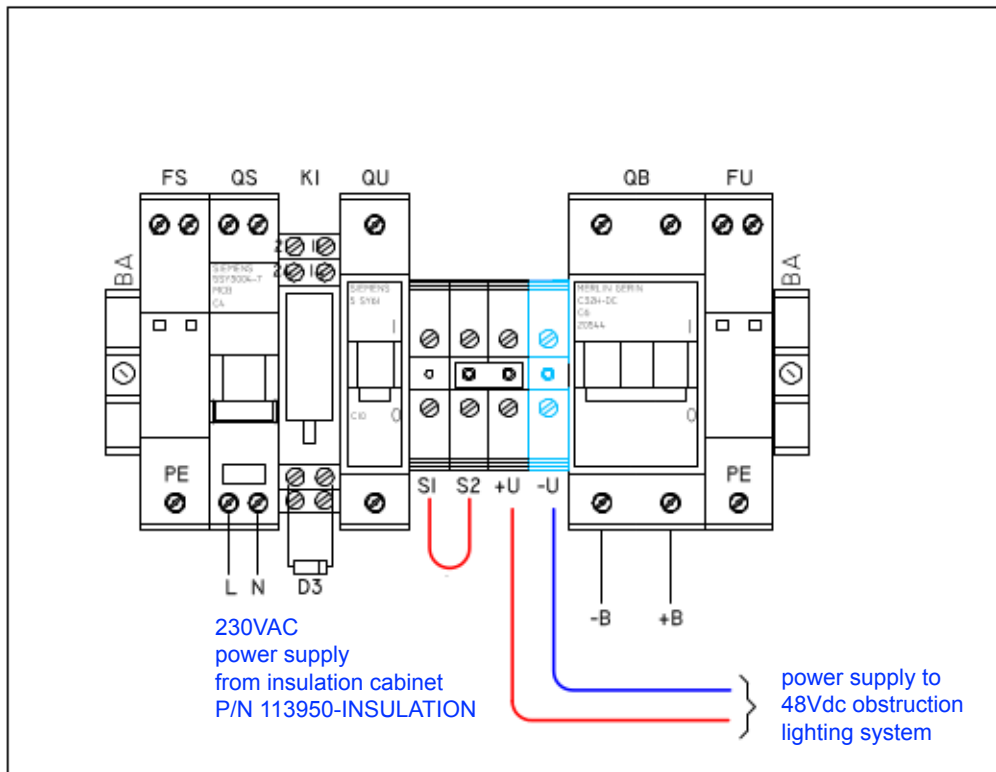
FS QS KI QU QB FU

BA

SIEMENS 5SY5104-7 MCB C4

SIEMENS 5 SYM

C10

MERLIN GERIN C32H-DC C6 20844

I

0

I

0

BA

PE

PE

SI S2 +U -U

L N

D3

-B +B

230VAC
power supply
from insulation cabinet
P/N 113950-INSULATION

power supply to
48Vdc obstruction
lighting system